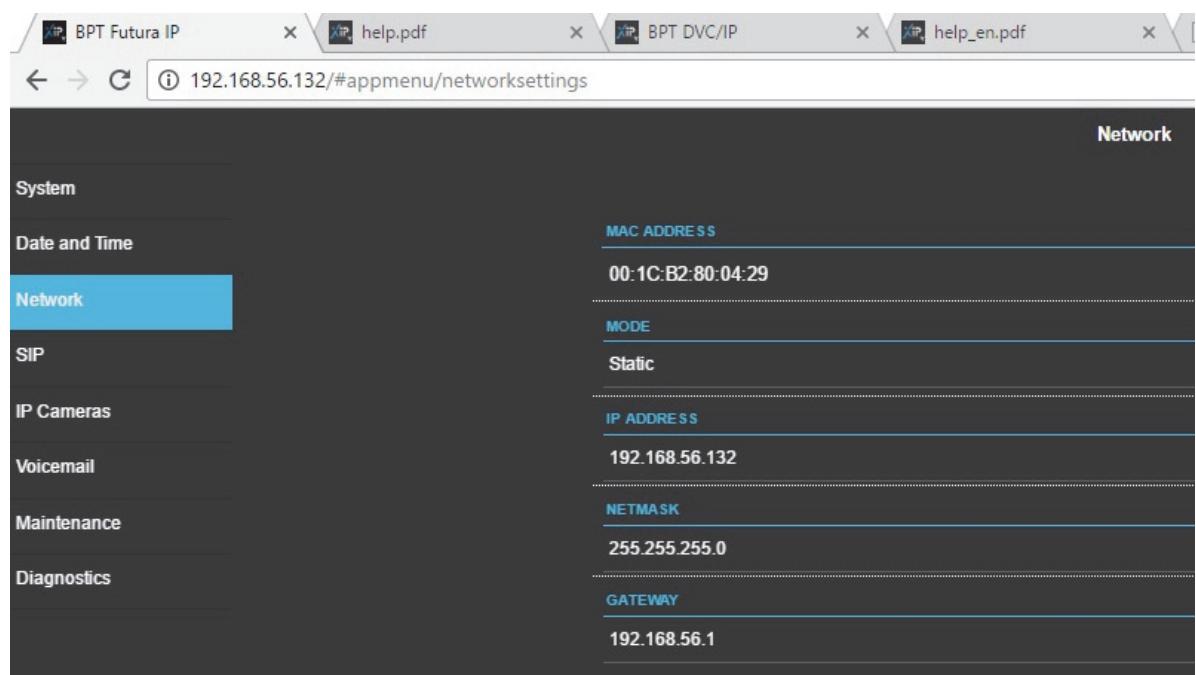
BPT Futura IP ×
help.pdf ×
BPT DVC/IP ×
help_en.pdf ×

192.168.56.132/#appmenu/networksettings

Network

System
Date and Time
Network
SIP
IP Cameras
Voicemail
Maintenance
Diagnostics

MAC ADDRESS
00:1C:B2:80:04:29

MODE
Static

IP ADDRESS
192.168.56.132

NETMASK
255.255.255.0

GATEWAY
192.168.56.1